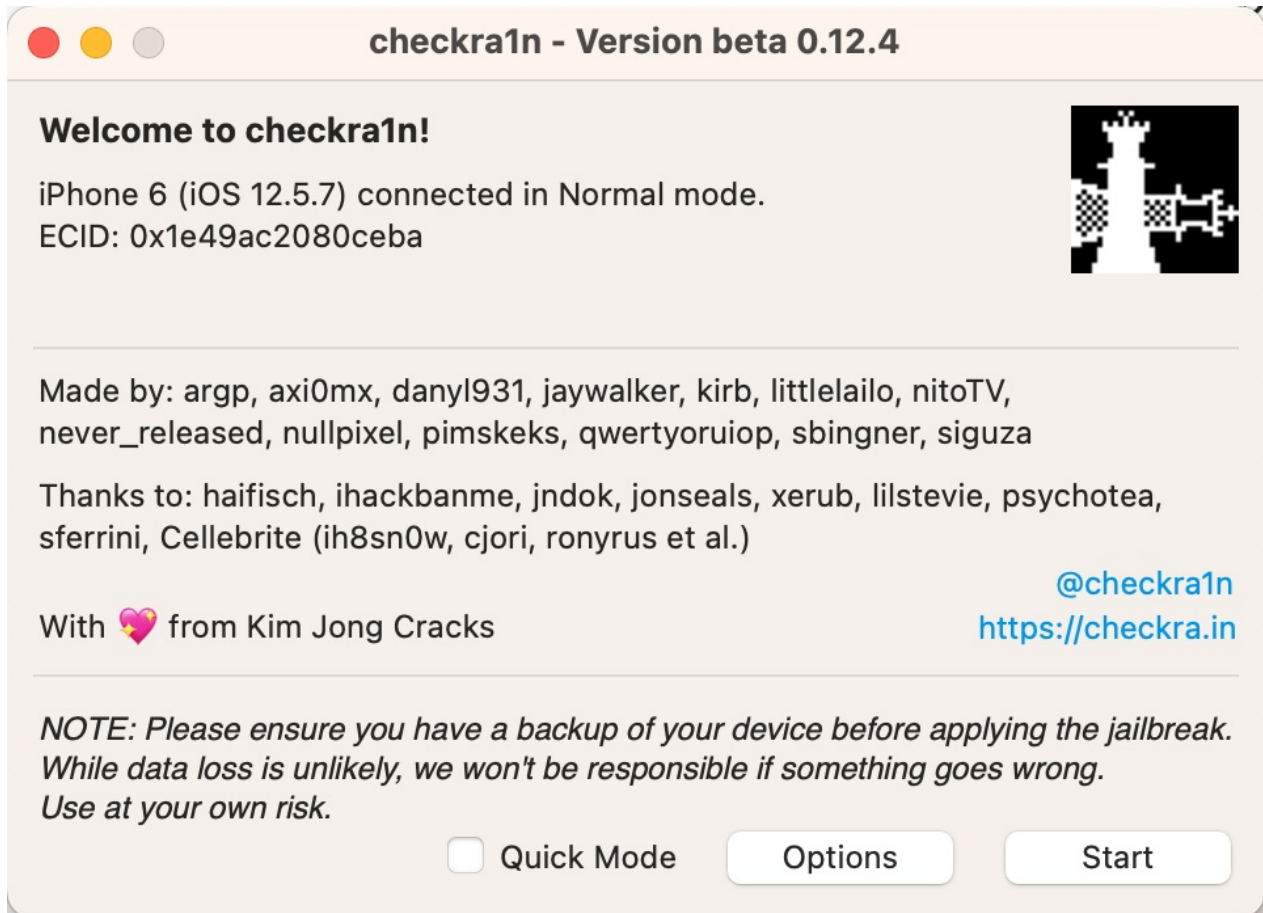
checkra1n - Version beta 0.12.4

Welcome to checkra1n!

iPhone 6 (iOS 12.5.7) connected in Normal mode.
ECID: 0x1e49ac2080ceba

Made by: argp, axi0mx, danyl931, jaywalker, kirb, littlelailo, nitoTV, never_released, nullpixel, pimskeks, qwertyoruiop, sbingner, siguza

Thanks to: haifisch, ihackbanme, jndok, jonseals, xerub, lilstevie, psychotea, sferrini, Cellebrite (ih8sn0w, cjori, ronyrus et al.)

@checkra1n
With 💖 from Kim Jong Cracks
https://checkra.in

NOTE: Please ensure you have a backup of your device before applying the jailbreak. While data loss is unlikely, we won't be responsible if something goes wrong. Use at your own risk.

Quick Mode
Options
Start